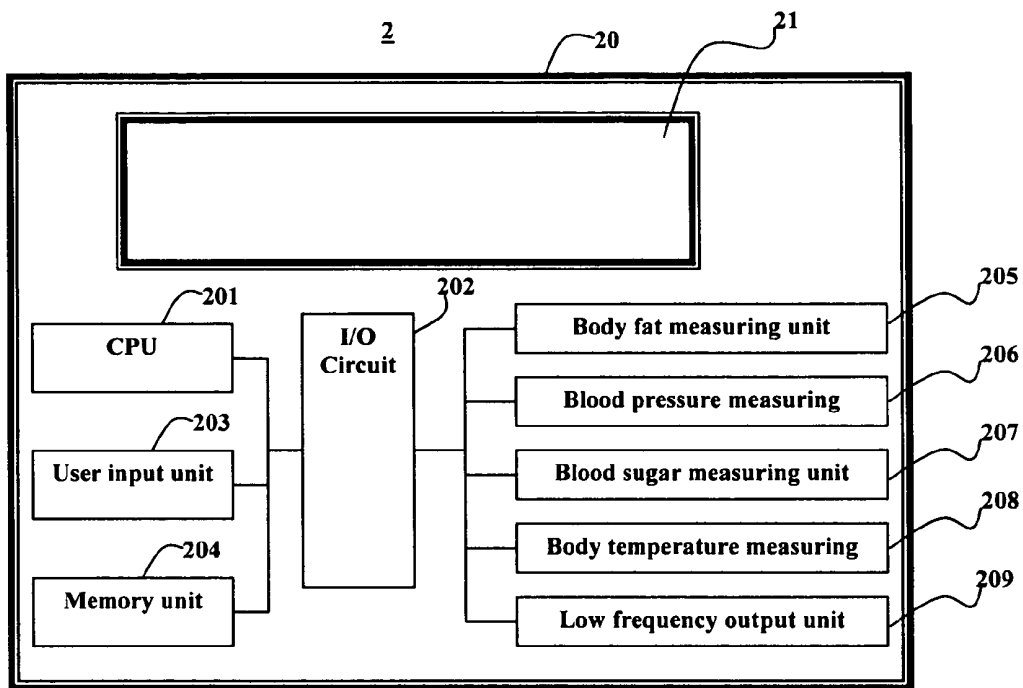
2

20

21

201

CPU

203

User input unit

204

Memory unit

202

I/O Circuit

205

Body fat measuring unit

206

Blood pressure measuring

207

Blood sugar measuring unit

208

Body temperature measuring

209

Low frequency output unit